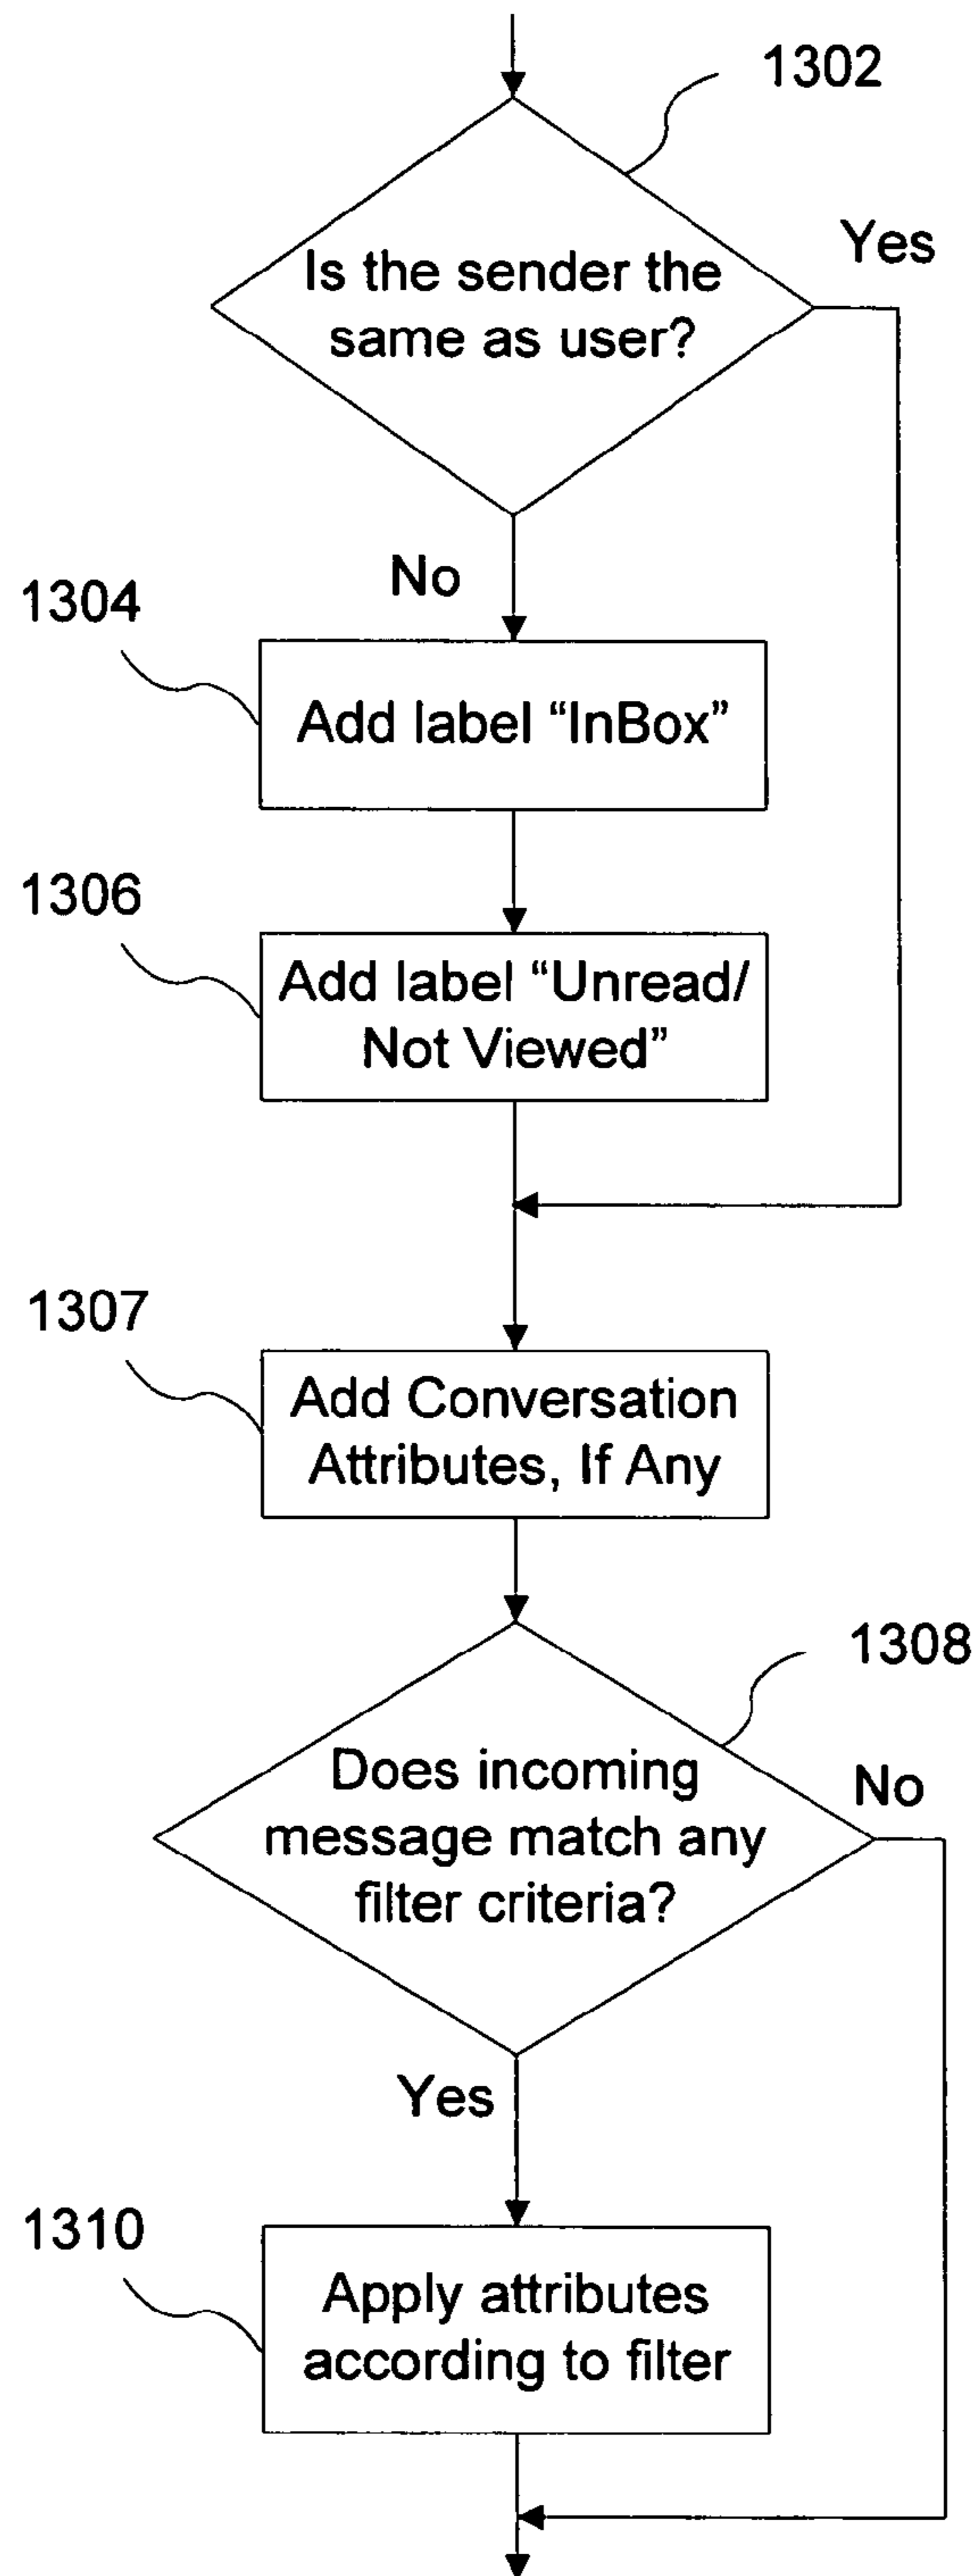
1302

Is the sender the same as user?

Yes

No

1304

Add label “InBox”

1306

Add label “Unread/ Not Viewed”

1307

Add Conversation Attributes, If Any

1308

Does incoming message match any filter criteria?

No

Yes

1310

Apply attributes according to filter